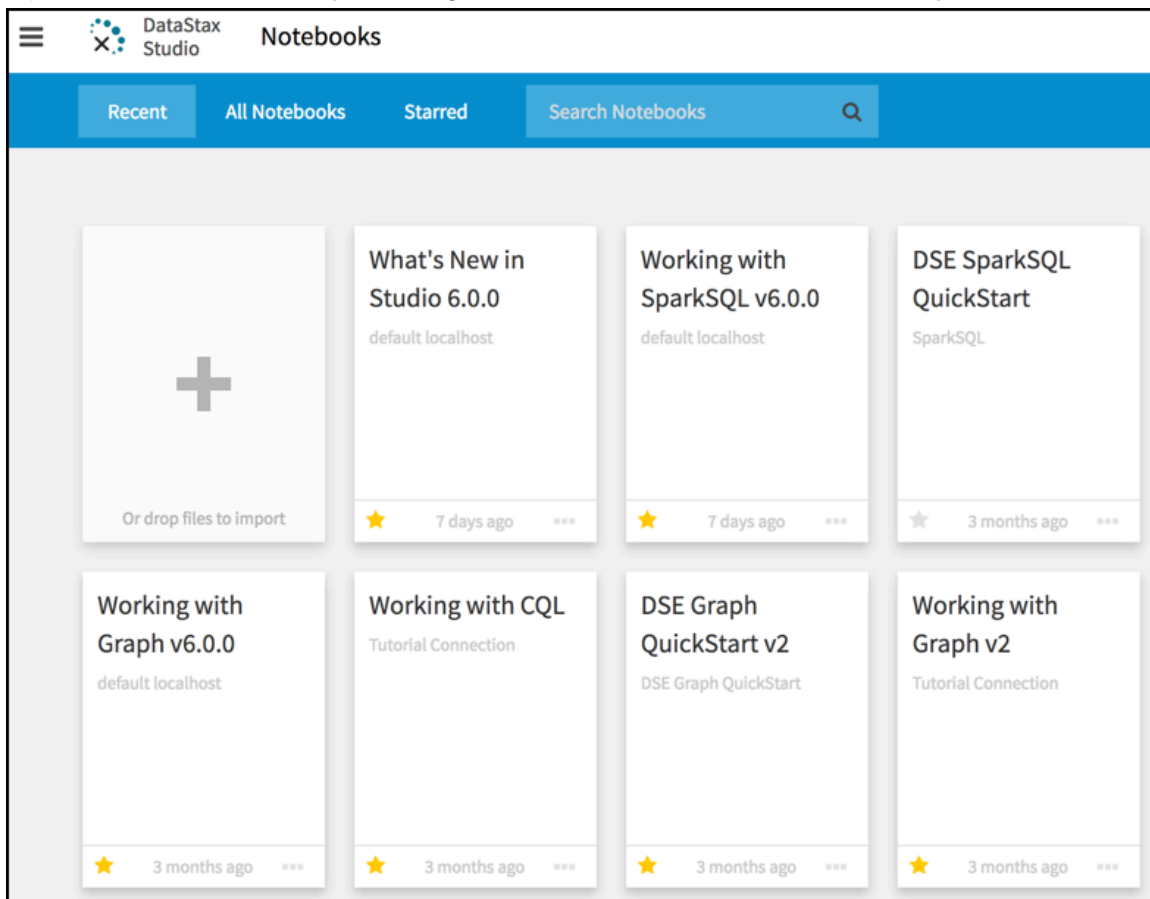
DataStax Studio

Notebooks

Recent

All Notebooks

Starred

Search Notebooks

+

Or drop files to import

What's New in Studio 6.0.0

default localhost

7 days ago

Working with SparkSQL v6.0.0

default localhost

7 days ago

DSE SparkSQL QuickStart

SparkSQL

3 months ago

Working with Graph v6.0.0

default localhost

3 months ago

Working with CQL

Tutorial Connection

3 months ago

DSE Graph QuickStart v2

DSE Graph QuickStart

3 months ago

Working with Graph v2

Tutorial Connection

3 months ago